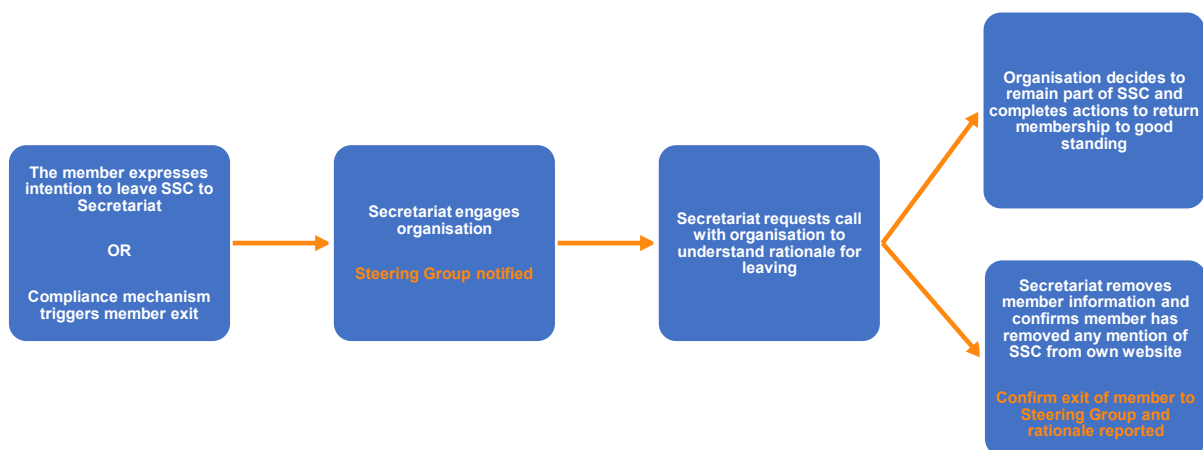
The member expresses intention to leave SSC to Secretariat

OR

Compliance mechanism triggers member exit

Secretariat engages organisation

Steering Group notified

Secretariat requests call with organisation to understand rationale for leaving

Organisation decides to remain part of SSC and completes actions to return membership to good standing

Secretariat removes member information and confirms member has removed any mention of SSC from own website

Confirm exit of member to Steering Group and rationale reported